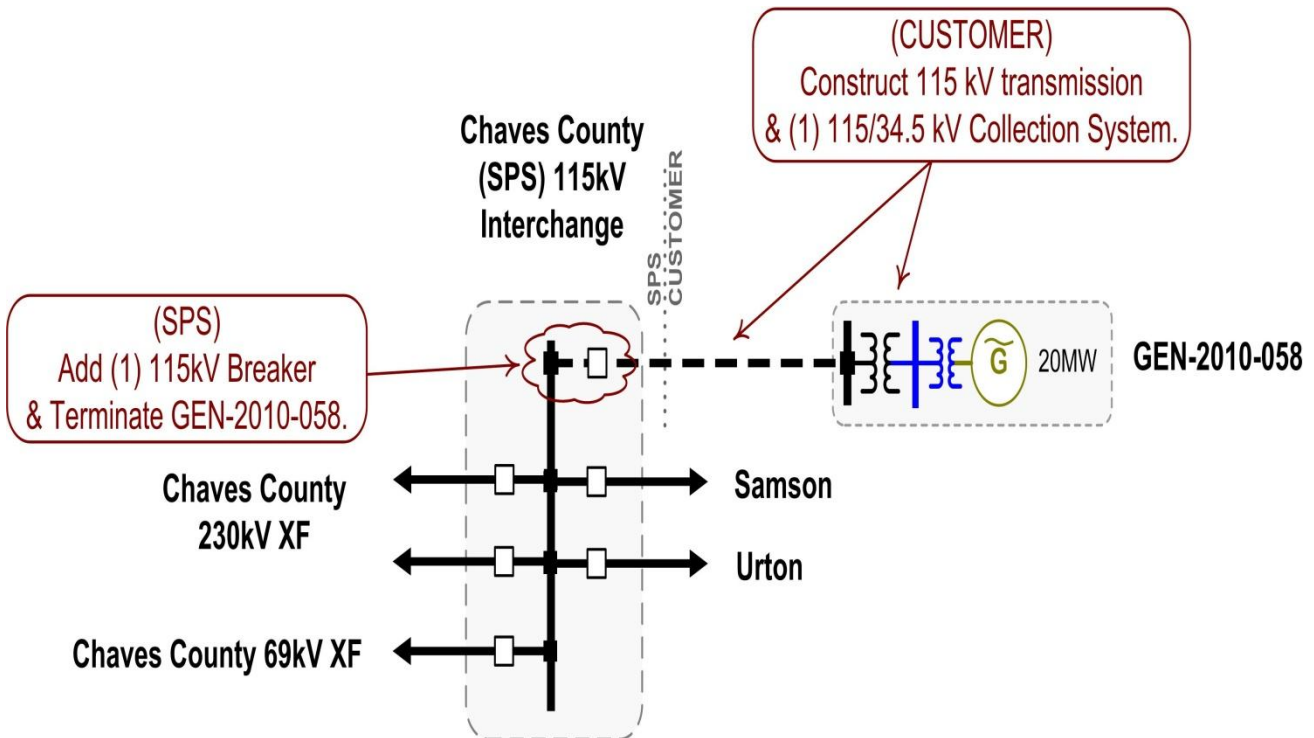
(CUSTOMER)
Construct 115 kV transmission
& (1) 115/34.5 kV Collection System.

Chaves County
(SPS) 115kV
Interchange

CUSTOMER
SPS

(SPS)
Add (1) 115kV Breaker
& Terminate GEN-2010-058.

G
20MW
GEN-2010-058

Chaves County
230kV XF

Samson

Urton

Chaves County 69kV XF